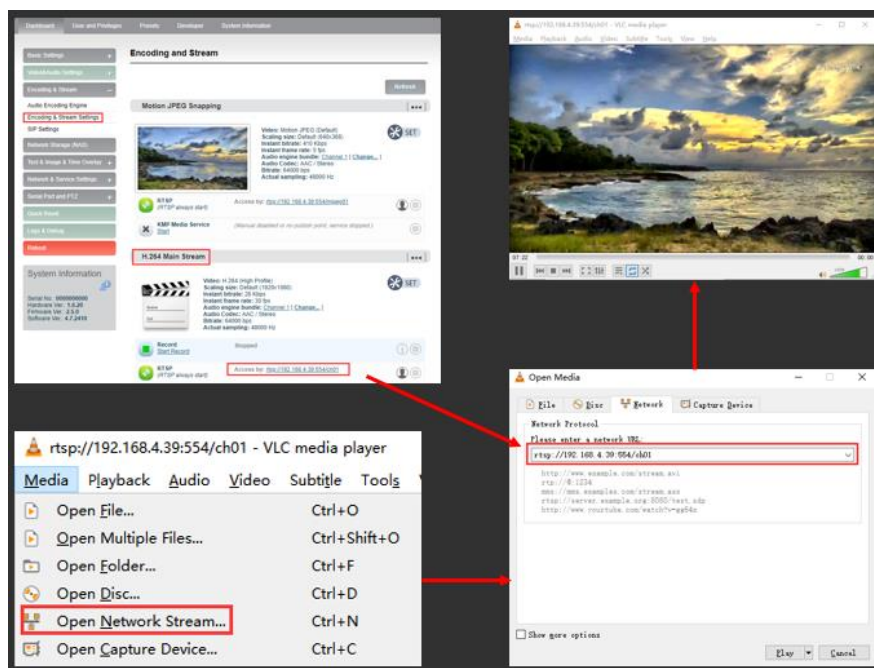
Dashboard User and Privileges Presets Developer System Information

Basic Settings
Video&Audio Settings
Encoding & Stream
Audio Encoding Engine
Encoding & Stream Settings
SIP Settings
Network Storage (NAS)
Text & Image & Time Overlay
Network & Service Settings
Serial Port and PTZ
Quick Reset
Logs & Debug
Reboot

System Information
Serial No.: 000000000
Hardware Ver.: 1.0.20
Firmware Ver.: 2.5.0
Software Ver.: 4.7.2410

Encoding and Stream

Refresh

Motion JPEG Snapping

Video: Motion JPEG (Default)
Scaling size: Default 640x360
Instant bitrate: 410 Kbps
Instant frame rate: 5 fps
Audio engine bundle: Channel 1 [ Change... ]
Audio Codec: AAC / Stereo
Bitrate: 64000 bps
Actual sampling: 48000 Hz

SET

RTSP
(RTSP always start)
Access by: rtsp://192.168.4.39:554/mjpeg01

KMF Media Service
Start
(Manual disabled or no publish point, service stopped.)

H.264 Main Stream

Video: H.264 (High Profile)
Scaling size: Default (1920x1080)
Instant bitrate: 28 Kbps
Instant frame rate: 30 fps
Audio engine bundle: Channel 1 [ Change... ]
Audio Codec: AAC / Stereo
Bitrate: 64000 bps
Actual sampling: 48000 Hz

SET

Record
Start Record
Stopped

RTSP
(RTSP always start)
Access by: rtsp://192.168.4.39:554/ch01

rtsp://192.168.4.39:554/ch01 - VLC media player
Media Playback Audio Video Subtitle Tools View Help

07:22
00:00

Open Media
File Disc Network Capture Device
Network Protocol
Please enter a network URL:
rtsp://192.168.4.39:554/ch01
http://www.example.com/stream.avi
rtp://@:1234
mms://mms.examples.com/stream.asx
rtsp://server.example.org:8080/test.sdp
http://www.yourtube.com/watch?v=gg64x
Show more options
Play Cancel

rtsp://192.168.4.39:554/ch01 - VLC media player
Media Playback Audio Video Subtitle Tools
Open File... Ctrl+O
Open Multiple Files... Ctrl+Shift+O
Open Folder... Ctrl+F
Open Disc... Ctrl+D
Open Network Stream... Ctrl+N
Open Capture Device... Ctrl+C